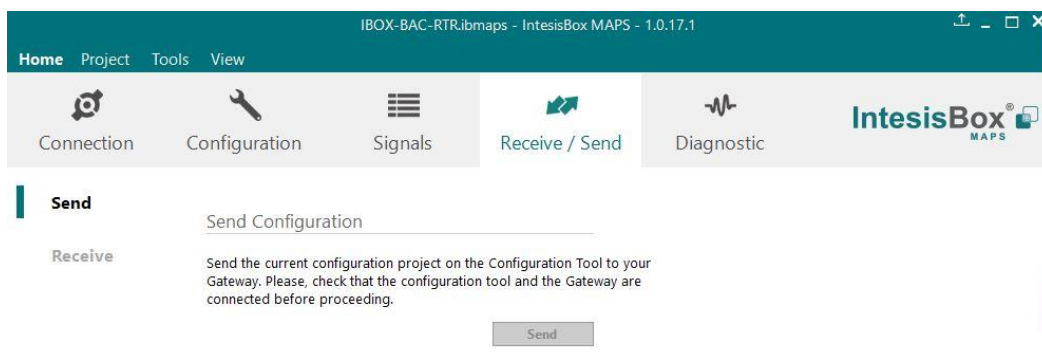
IBOX-BAC-RTR.ibmaps - IntesisBox MAPS - 1.0.17.1

Home Project Tools View

Connection Configuration Signals Receive / Send Diagnostic

IntesisBox® MAPS

Send

Receive

Send Configuration

Send the current configuration project on the Configuration Tool to your Gateway. Please, check that the configuration tool and the Gateway are connected before proceeding.

Send